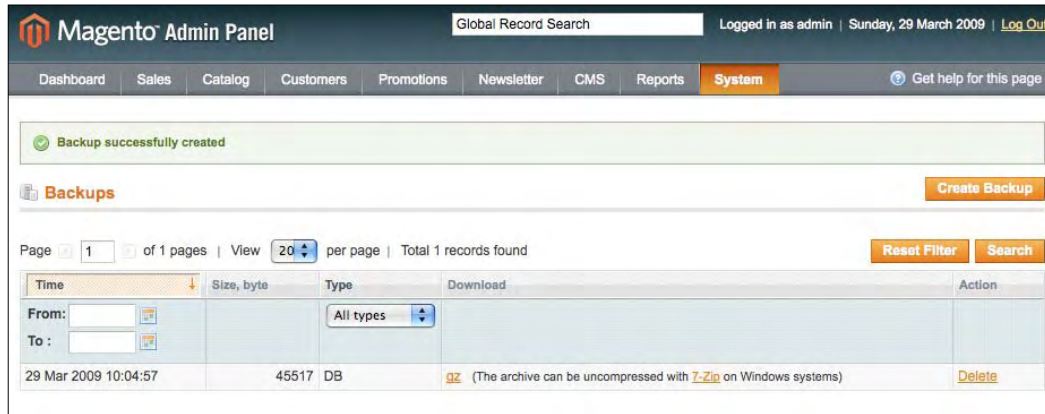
Magento Admin Panel

Global Record Search

Logged in as admin | Sunday, 29 March 2009 | Log Out

Dashboard Sales Catalog Customers Promotions Newsletter CMS Reports System

Get help for this page

Backup successfully created

Backups

Create Backup

Page 1 of 1 pages | View 20 per page | Total 1 records found

Reset Filter Search

| Time | Size, byte | Type | Download | Action |
|---|---|---|---|---|
| From: To: | | All types | | |
| 29 Mar 2009 10:04:57 | 45517 | DB | gz (The archive can be uncompressed with 7-Zip on Windows systems) | Delete |